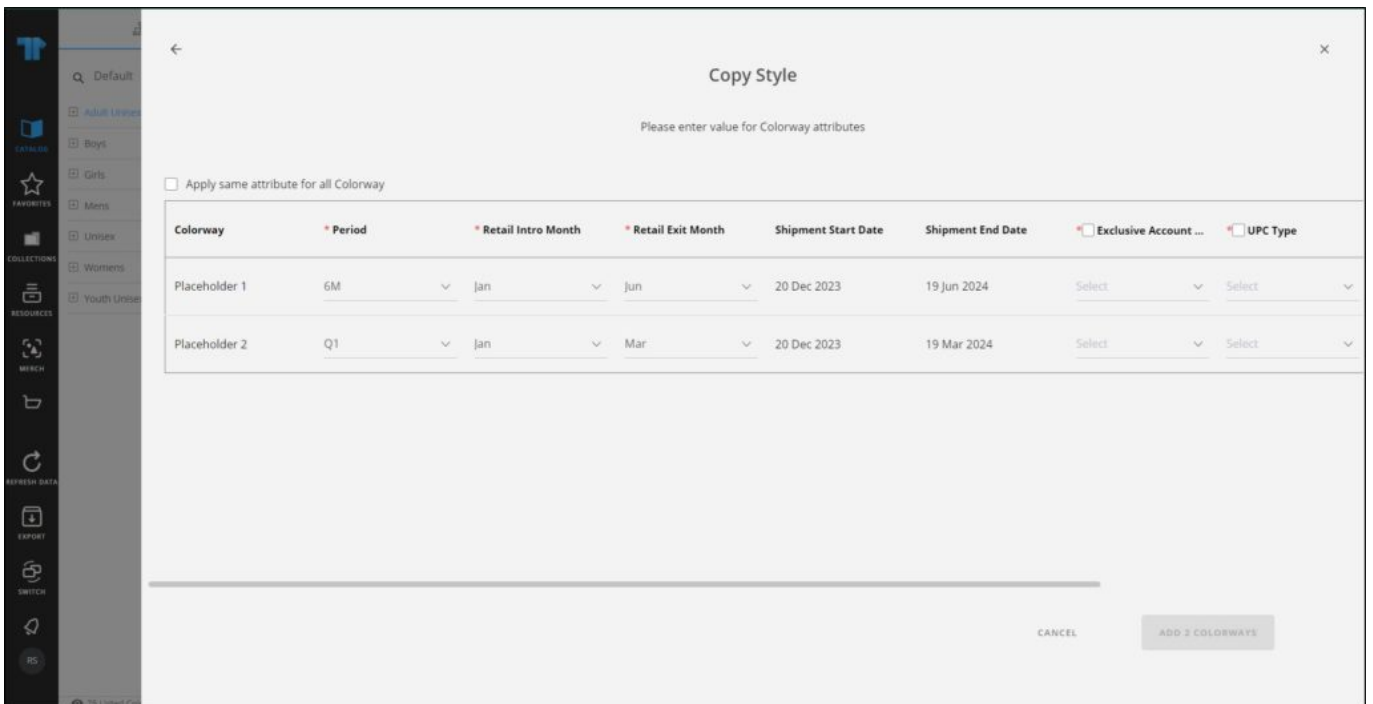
CATALOG
FAVORITES
COLLECTIONS
RESOURCES
MERCH
REFRESH DATA
EXPORT
SWITCH
RS

Default
Adult Unisex
Boys
Girls
Mens
Unisex
Womens
Youth Unisex

Copy Style

Please enter value for Colorway attributes

Apply same attribute for all Colorway

| Colorway | * Period | * Retail Intro Month | * Retail Exit Month | Shipment Start Date | Shipment End Date | * Exclusive Account ... | * UPC Type |
|---|---|---|---|---|---|---|---|
| Placeholder 1 | 6M | Jan | Jun | 20 Dec 2023 | 19 Jun 2024 | Select | Select |
| Placeholder 2 | Q1 | Jan | Mar | 20 Dec 2023 | 19 Mar 2024 | Select | Select |

CANCEL
ADD 2 COLORWAYS